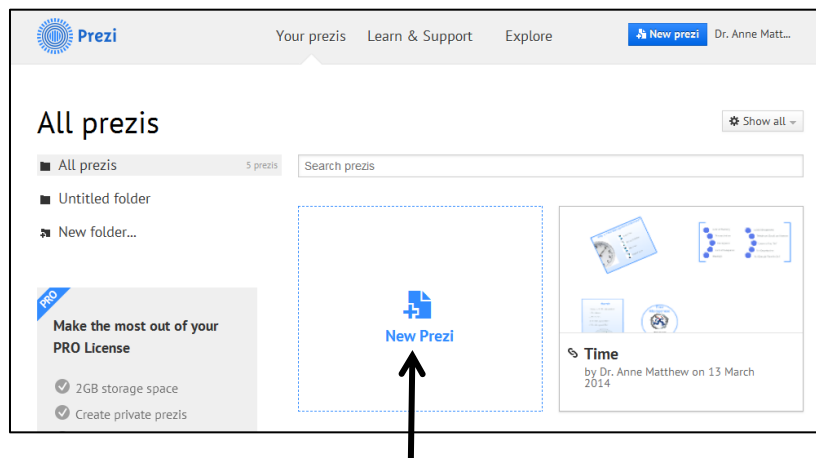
Prezi

Your prezis Learn & Support Explore

New prezi Dr. Anne Matt...

All prezis

Show all

All prezis 5 prezis

Untitled folder

New folder...

Search prezis

New Prezi

Time

by Dr. Anne Matthew on 13 March 2014

PRO

Make the most out of your PRO License

2GB storage space

Create private prezis